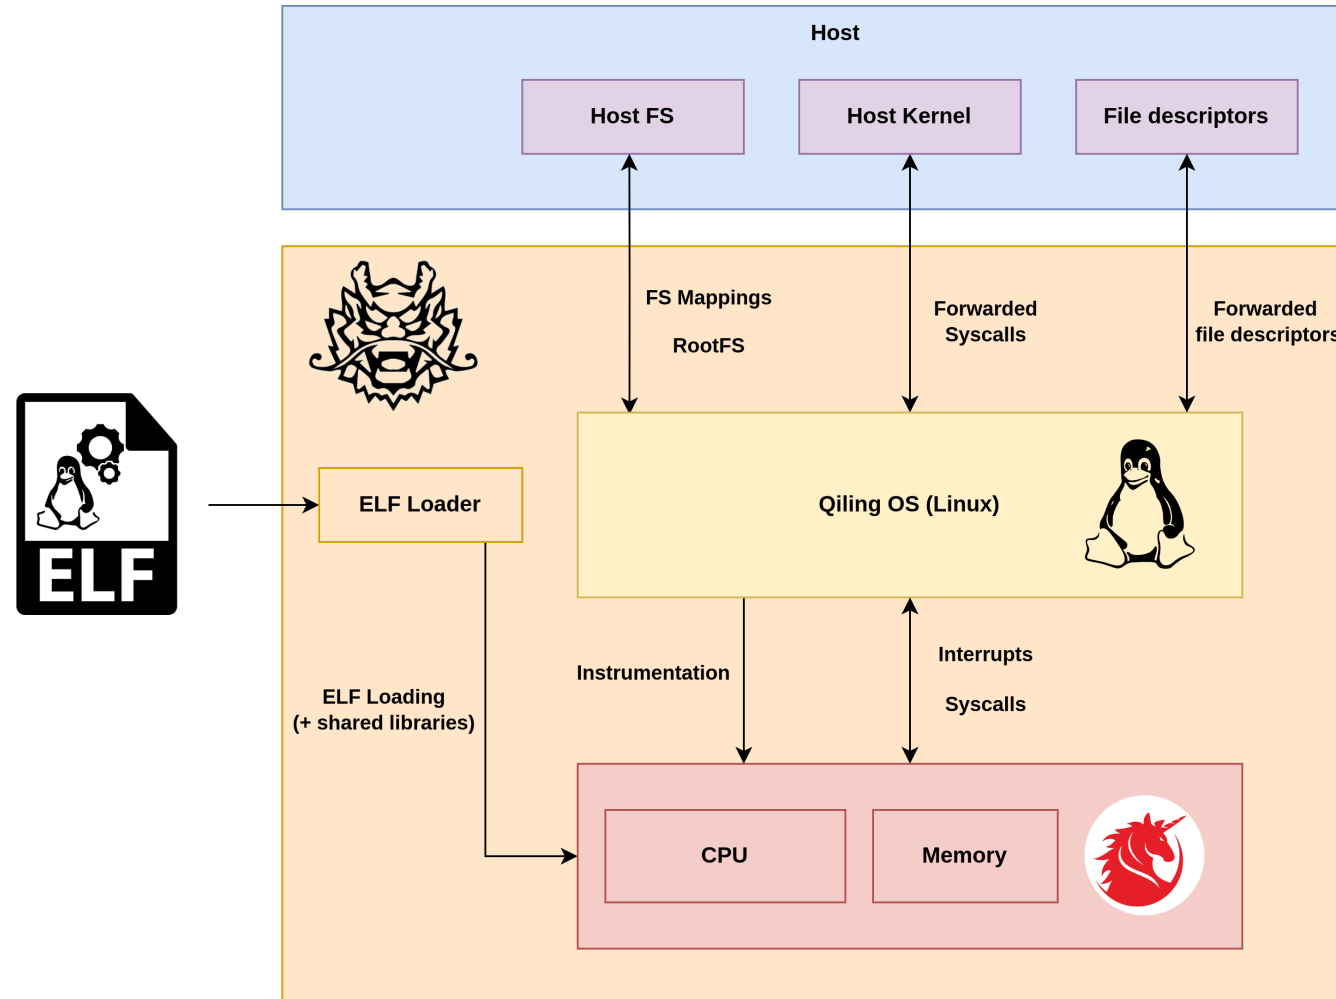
Host

Host FS

Host Kernel

File descriptors

FS Mappings

RootFS

Forwarded Syscalls

Forwarded file descriptors

ELF

ELF Loader

Qiling OS (Linux)

Instrumentation

Interrupts

Syscalls

ELF Loading (+ shared libraries)

CPU

Memory